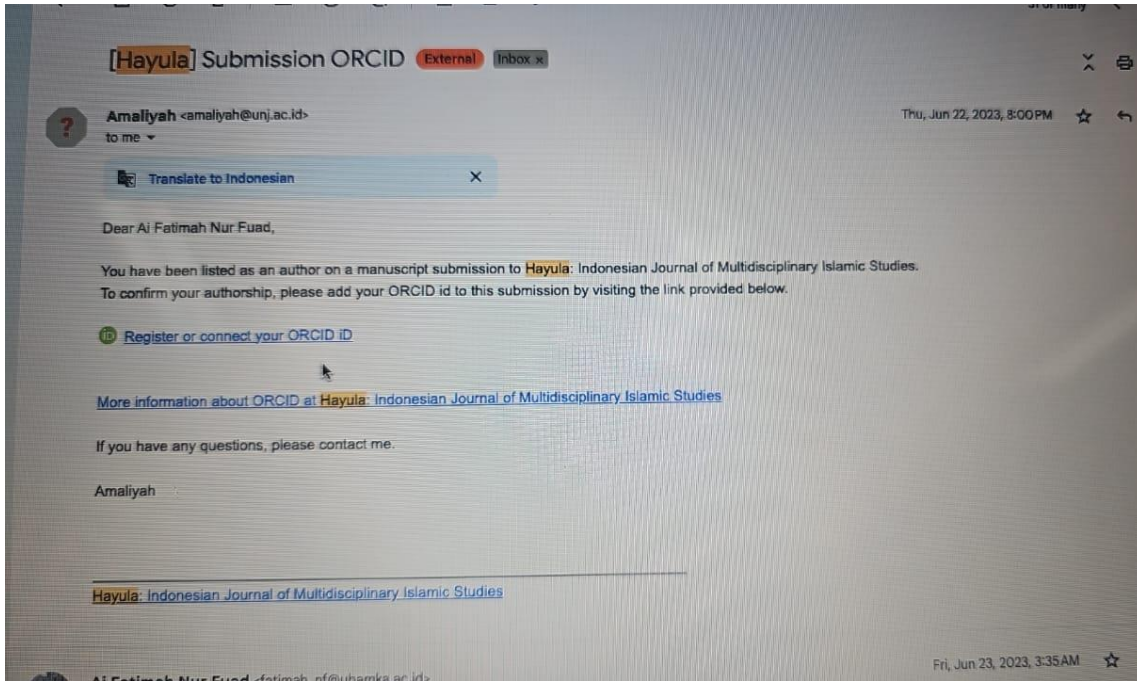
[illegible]

[Hayula] Submission ORCID External Inbox ×

Amaliyah <amaliyah@unj.ac.id>
to me ▾

Thu, Jun 22, 2023, 8:00 PM

Translate to Indonesian ×

Dear Ai Fatimah Nur Fuad,

You have been listed as an author on a manuscript submission to Hayula: Indonesian Journal of Multidisciplinary Islamic Studies. To confirm your authorship, please add your ORCID id to this submission by visiting the link provided below.

iD Register or connect your ORCID iD

More information about ORCID at Hayula: Indonesian Journal of Multidisciplinary Islamic Studies

If you have any questions, please contact me.

Amaliyah

Hayula: Indonesian Journal of Multidisciplinary Islamic Studies

Ai Fatimah Nur Fuad <fatimah_nf@uhamka.ac.id>

Fri, Jun 23, 2023, 3:35 AM